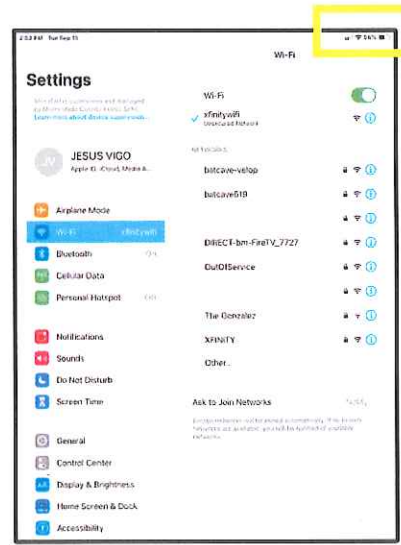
2:53 PM Sun Sep 15

Wi-Fi

Settings

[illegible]
Learn more about device supervision...

JV JESUS VIGO
Apple ID, iCloud, Media &...

Airplane Mode

Wi-Fi xfinitywifi

Bluetooth On

Cellular Data

Personal Hotspot Off

Notifications

Sounds

Do Not Disturb

Screen Time

General

Control Center

Display & Brightness

Home Screen & Dock

Accessibility

Wi-Fi

xfinitywifi
Unsecured Network

NETWORKS

batcave-velop

batcave619

DIRECT-bm-FireTV_7727

OutOIService

The Gonzalez

XFINITY

Other...

Ask to Join Networks Notify

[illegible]